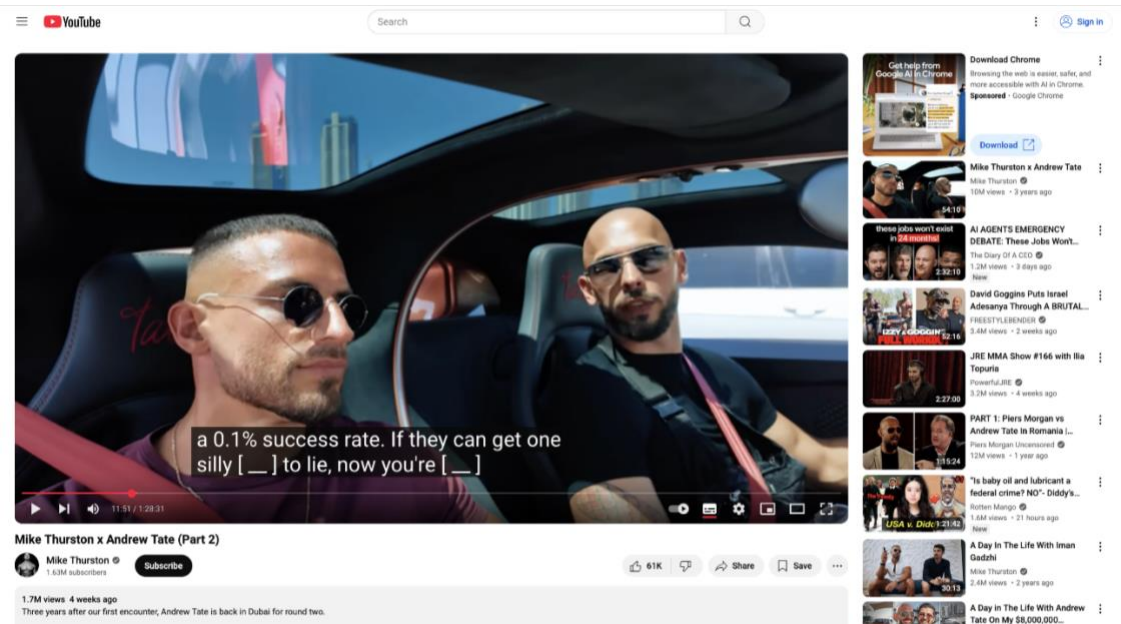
YouTube

Search

Sign in

a 0.1% success rate. If they can get one silly [ __ ] to lie, now you're [ __ ]

11:51 / 1:28:31

Mike Thurston x Andrew Tate (Part 2)

Mike Thurston
1.63M subscribers

Subscribe

61K

Share

Save

1.7M views 4 weeks ago
Three years after our first encounter, Andrew Tate is back in Dubai for round two.

Get help from Google AI in Chrome

Download Chrome
Browsing the web is easier, safer, and more accessible with AI in Chrome.
Sponsored · Google Chrome

Download

54:10
Mike Thurston x Andrew Tate
Mike Thurston
10M views · 3 years ago

these jobs won't exist in 24 months!
2:32:10
AI AGENTS EMERGENCY DEBATE: These Jobs Won't...
The Diary Of A CEO
1.2M views · 3 days ago

IZZY & GOGGINS FULL WORKOUT
52:16
David Goggins Puts Israel Adesanya Through A BRUTAL...
FREESTYLEBENDER
3.4M views · 2 weeks ago

2:27:00
JRE MMA Show #166 with Ilia Topuria
PowerfulJRE
3.2M views · 4 weeks ago
New

1:15:24
PART 1: Piers Morgan vs Andrew Tate In Romania |...
Piers Morgan Uncensored
12M views · 1 year ago

USA v. Didc
1:21:42
"Is baby oil and lubricant a federal crime? NO"- Diddy's...
Rotten Mango
1.6M views · 21 hours ago
New

30:13
A Day In The Life With Iman Gadzhi
Mike Thurston
2.4M views · 2 years ago

A Day in The Life With Andrew Tate On My $8,000,000...